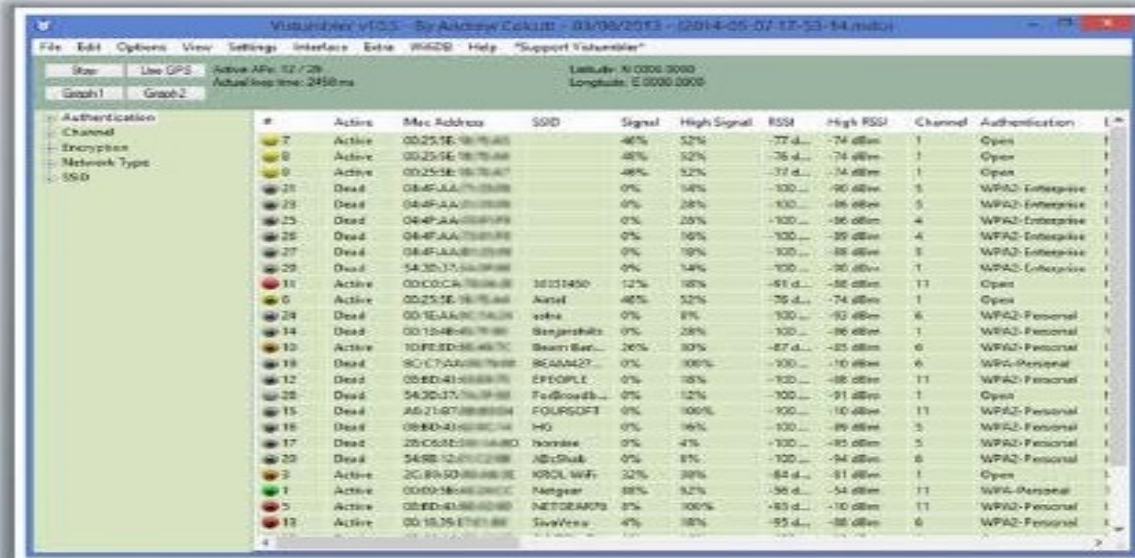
Vistumbler v10.5 - By Andrew Calcutt - 03/08/2013 - (2014-05-07 17-53-54.mdb)

File Edit Options View Settings Interface Extra WifiDB Help *Support Vistumbler*

Stop Use GPS Active APs: 12 / 29 Actual loop time: 2450 ms
Graph 1 Graph 2

Latitude: N 0000.0000
Longitude: E 0000.0000

Authentication
Channel
Encryption
Network Type
SSID

| # | Active | Mac Address | SSID | Signal | High Signal | RSSI | High RSSI | Channel | Authentication |
|---|---|---|---|---|---|---|---|---|---|
| 7 | Active | 00:25:5E:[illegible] | | 46% | 52% | -77 d... | -74 dBm | 1 | Open |
| 8 | Active | 00:25:5E:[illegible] | | 46% | 52% | -76 d... | -74 dBm | 1 | Open |
| 9 | Active | 00:25:5E:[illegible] | | 46% | 52% | -77 d... | -74 dBm | 1 | Open |
| 21 | Dead | 04:4F:AA:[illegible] | | 0% | 14% | -100 ... | -90 dBm | 5 | WPA2-Enterprise |
| 23 | Dead | 04:4F:AA:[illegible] | | 0% | 28% | -100 ... | -86 dBm | 5 | WPA2-Enterprise |
| 25 | Dead | 04:4F:AA:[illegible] | | 0% | 28% | -100 ... | -86 dBm | 4 | WPA2-Enterprise |
| 26 | Dead | 04:4F:AA:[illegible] | | 0% | 16% | -100 ... | -89 dBm | 4 | WPA2-Enterprise |
| 27 | Dead | 04:4F:AA:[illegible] | | 0% | 19% | -100 ... | -88 dBm | 5 | WPA2-Enterprise |
| 28 | Dead | 54:3D:37:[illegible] | | 0% | 14% | -100 ... | -90 dBm | 1 | WPA2-Enterprise |
| 11 | Active | 00:C0:CA:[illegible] | 30313450 | 12% | 18% | -91 d... | -88 dBm | 11 | Open |
| 6 | Active | 00:25:5E:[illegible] | Airtel | 46% | 52% | -76 d... | -74 dBm | 1 | Open |
| 24 | Dead | 00:1E:AA:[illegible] | sotra | 0% | 8% | -100 ... | -93 dBm | 6 | WPA2-Personal |
| 14 | Dead | 00:1b:4b:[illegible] | Banjarahills | 0% | 28% | -100 ... | -86 dBm | 1 | WPA2-Personal |
| 10 | Active | 10:FE:ED:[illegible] | Beam Bat... | 26% | 30% | -87 d... | -85 dBm | 6 | WPA2-Personal |
| 19 | Dead | 8C:C7:AA:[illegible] | BEAM427... | 0% | 100% | -100 ... | -10 dBm | 6 | WPA-Personal |
| 12 | Dead | 00:BD:41:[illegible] | EPEOPLE | 0% | 18% | -100 ... | -88 dBm | 11 | WPA2-Personal |
| 28 | Dead | 54:3D:37:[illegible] | FoBroadb... | 0% | 12% | -100 ... | -91 dBm | 1 | Open |
| 15 | Dead | A8:21:87:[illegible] | FOURSOFT | 0% | 100% | -100 ... | -10 dBm | 11 | WPA2-Personal |
| 16 | Dead | 00:BD:41:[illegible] | HG | 0% | 16% | -100 ... | -89 dBm | 5 | WPA2-Personal |
| 17 | Dead | 28:C6:8E:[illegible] | hornlee | 0% | 4% | -100 ... | -95 dBm | 5 | WPA2-Personal |
| 20 | Dead | 54:9B:12:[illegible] | JBcShaik | 0% | 8% | -100 ... | -94 dBm | 6 | WPA2-Personal |
| 3 | Active | 2C:B0:5D:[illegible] | KROL WiFi | 32% | 38% | -84 d... | -81 dBm | 1 | Open |
| 1 | Active | 00:09:5B:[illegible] | Netgear | 88% | 92% | -56 d... | -54 dBm | 11 | WPA-Personal |
| 5 | Active | 00:BD:41:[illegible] | NETSEARCH | 8% | 100% | -93 d... | -10 dBm | 11 | WPA2-Personal |
| 13 | Active | 00:18:39:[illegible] | SivaVenu | 4% | 18% | -95 d... | -88 dBm | 6 | WPA2-Personal |